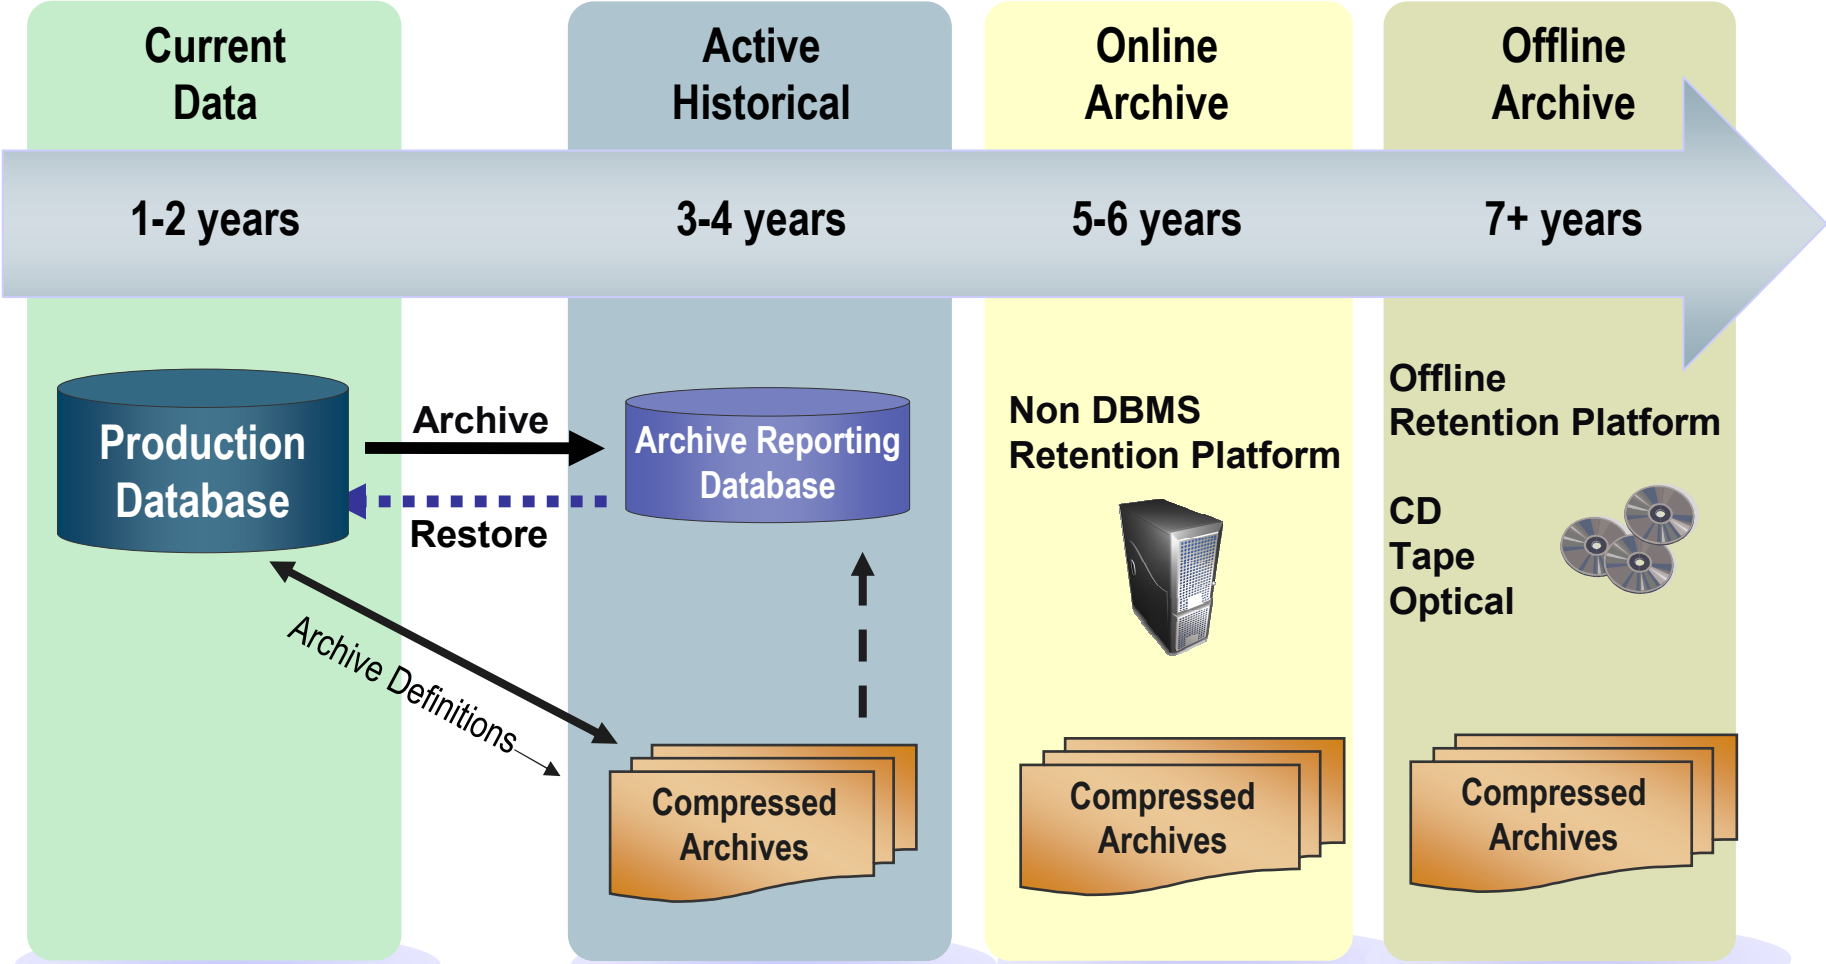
Current Data

Active Historical

Online Archive

Offline Archive

1-2 years

3-4 years

5-6 years

7+ years

Production Database

Archive

Restore

Archive Reporting Database

Non DBMS Retention Platform

Offline Retention Platform

CD
Tape
Optical

Archive Definitions

Compressed Archives

Compressed Archives

Compressed Archives